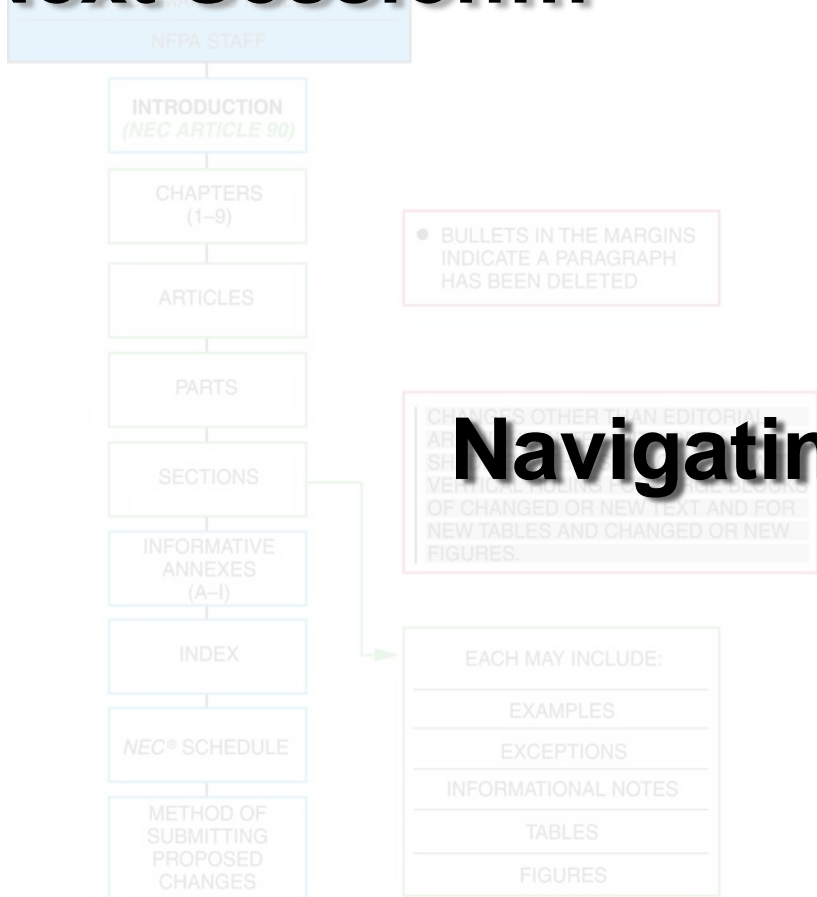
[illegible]

NFPA STAFF

INTRODUCTION
(NEC ARTICLE 90)

CHAPTERS
(1–9)

ARTICLES

PARTS

SECTIONS

INFORMATIVE
ANNEXES
(A–I)

INDEX

NEC® SCHEDULE

METHOD OF
SUBMITTING
PROPOSED
CHANGES

● BULLETS IN THE MARGINS INDICATE A PARAGRAPH HAS BEEN DELETED

CHANGES OTHER THAN EDITORIAL AR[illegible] SH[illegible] VERTICAL RULING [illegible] OF CHANGED OR NEW TEXT AND FOR NEW TABLES AND CHANGED OR NEW FIGURES.

Navigatin

EACH MAY INCLUDE:

EXAMPLES

EXCEPTIONS

INFORMATIONAL NOTES

TABLES

FIGURES